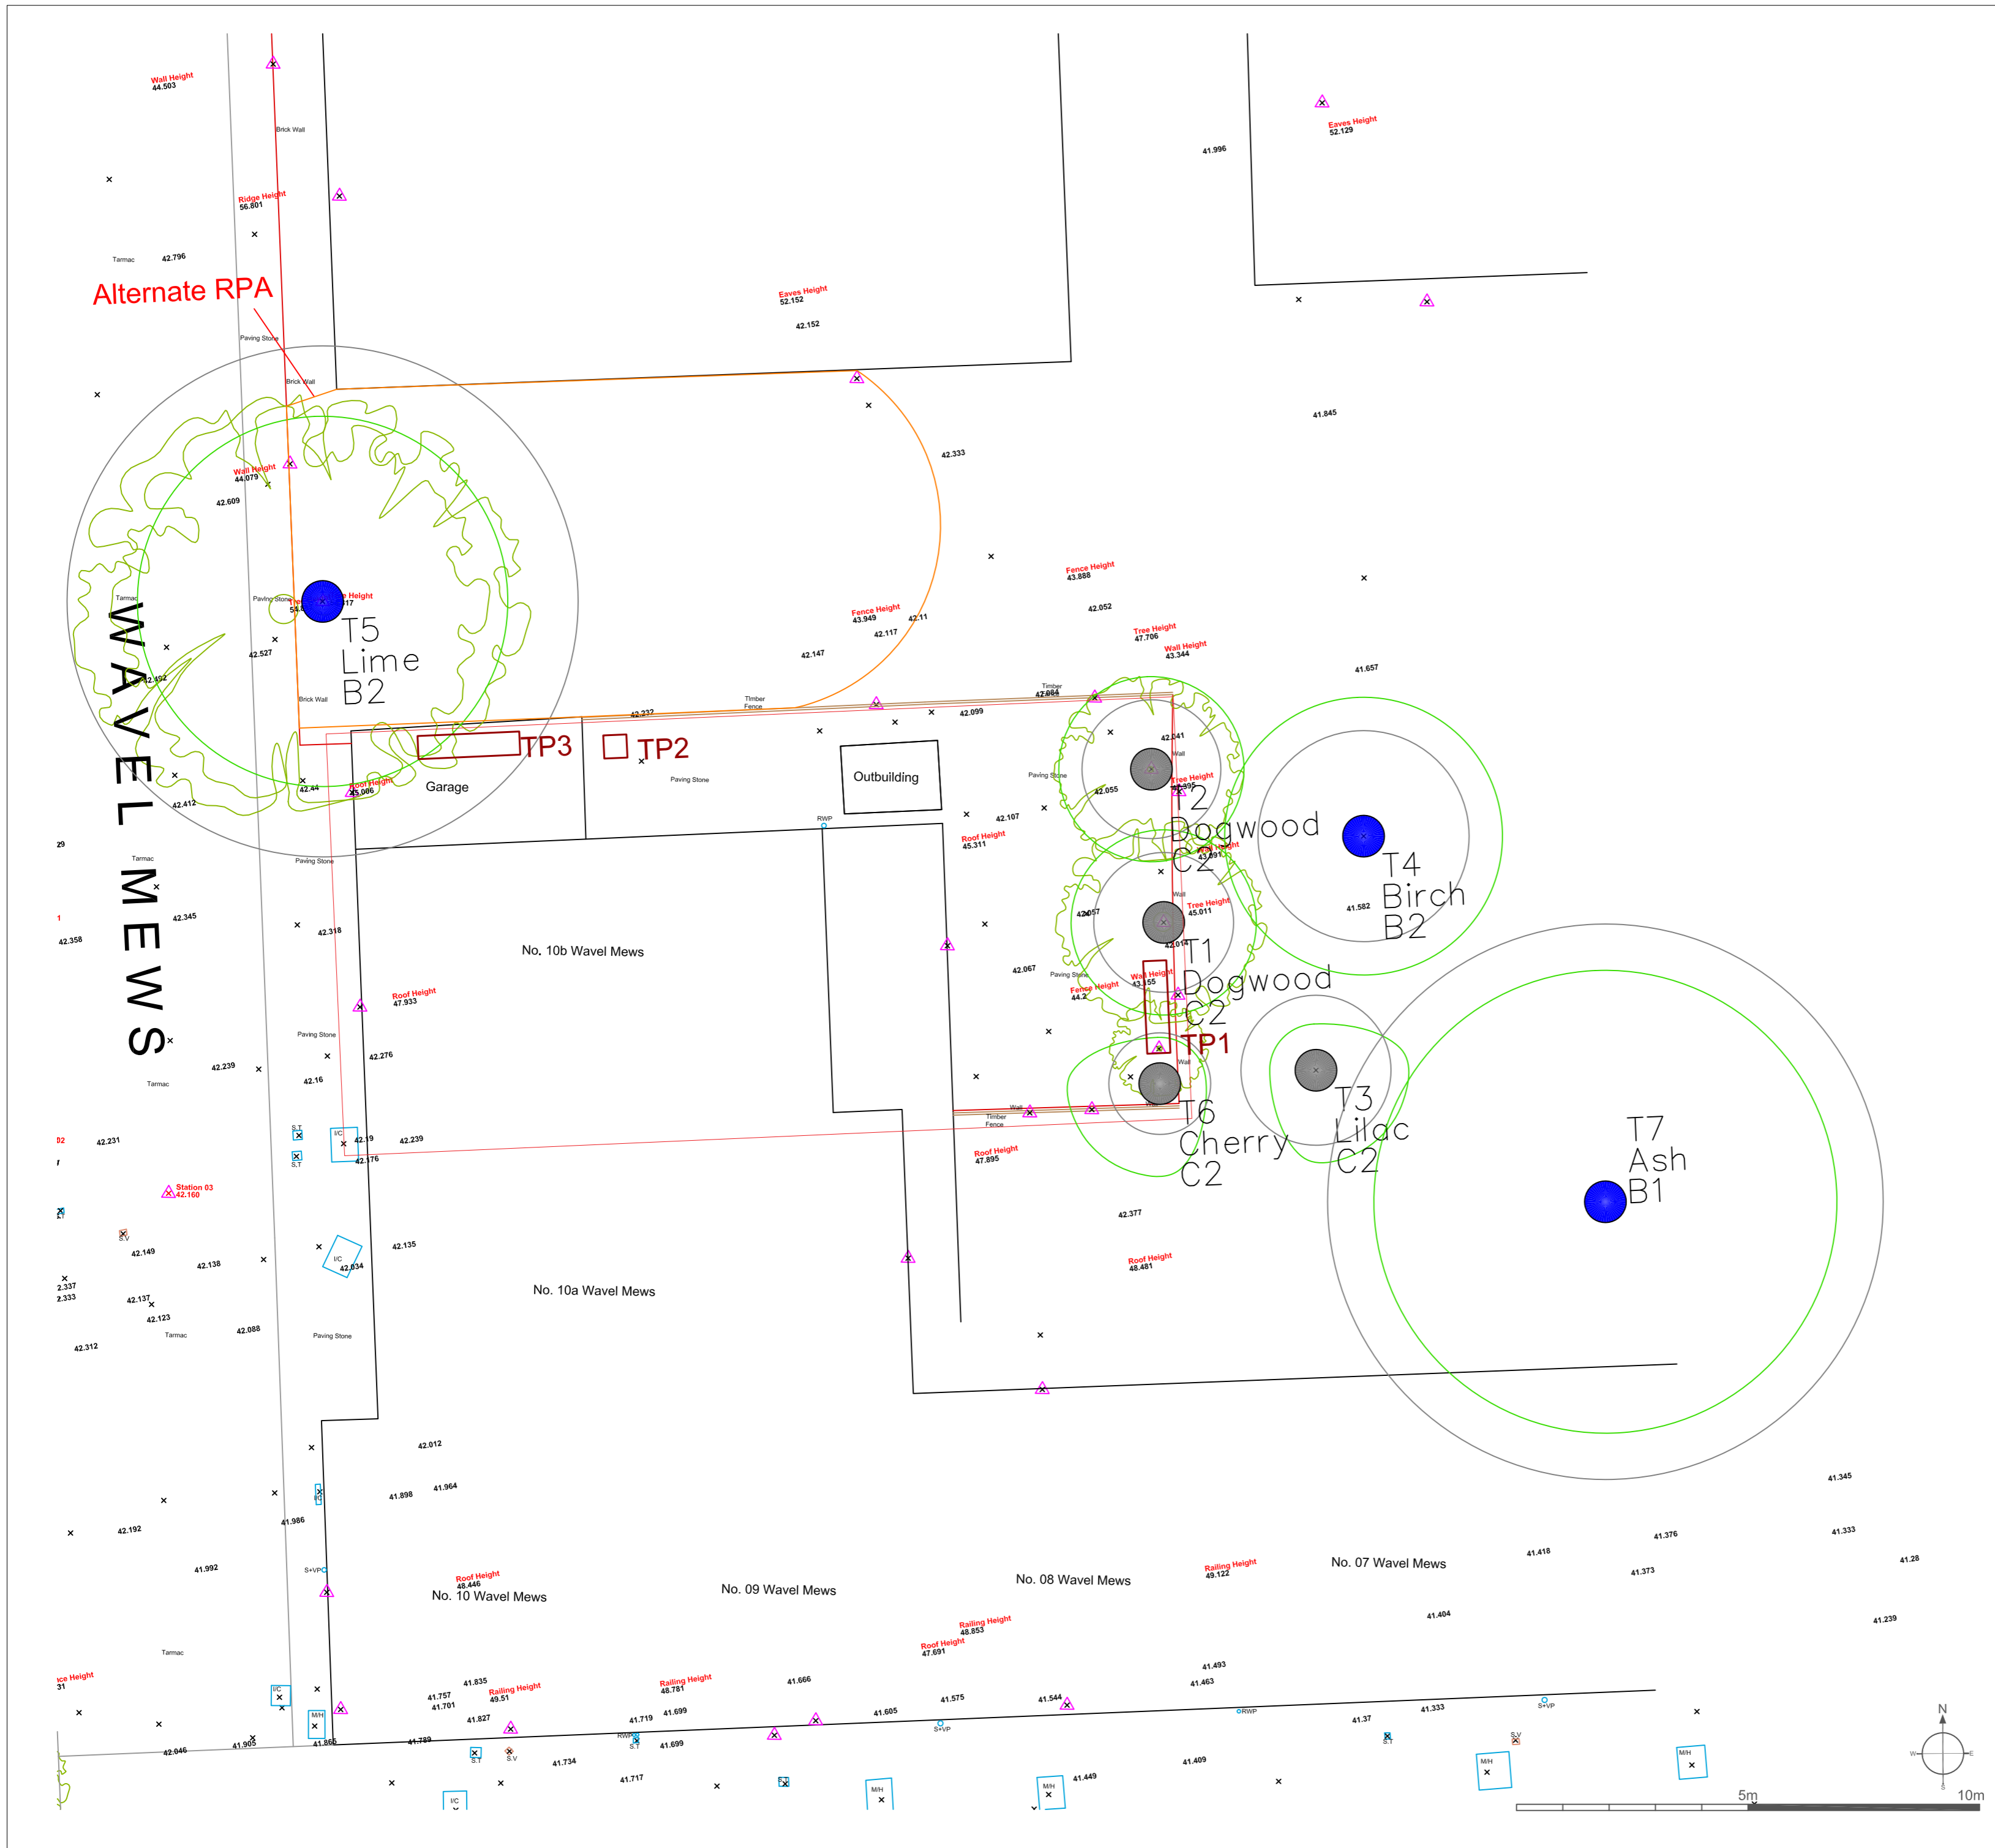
Wall Height
44.503

Brick Wall

Ridge Height
56.801

Tarmac
42.796

Alternate RPA

Paving Stone
Brick Wall

Eaves Height
52.152
42.152

Eaves Height
52.129
41.996

41.845

Wall Height
44.079
42.609

42.333

Fence Height
43.888
42.052

Fence Height
43.949
42.117
42.11
42.147

Tree Height
47.706
Wall Height
43.344

41.657

Tarmac
Paving Stone
42.527
42.492
Brick Wall

T5
Lime
B2

WAVEL MEWS

Timber Fence
42.232
Timber Fence
42.084
42.099

TP3
TP2
Garage
Paving Stone
Outbuilding
42.44
Roof Height
45.006
42.412

42.041
Wall
Paving Stone
42.055
Tree Height
T2
Dogwood
C2
Wall Height
43.691

T4
Birch
B2

RWP
42.107
Roof Height
45.311

Paving Stone
Tarmac
42.345
42.358
42.318

No. 10b Wavel Mews

Wall
42.057
Tree Height
45.011
42.014
41.582

T1
Dogwood
C2

42.067
Paving Stone
Wall Height
43.155
Fence Height
44.2

TP1

Roof Height
47.933
Paving Stone
42.276
42.239
42.16
Tarmac
Wall
T6
Cherry
C2

T3
Lilac
C2

T7
Ash
B1

Timber Fence
Roof Height
47.895

42.231
S.T
I/C
42.19
42.239
42.176
S.T
Station 03
42.160
S.V
42.149
42.138
I/C
42.034
42.135
42.377
Roof Height
48.481

2.337
2.333
42.137
42.123
Tarmac
42.088
42.312
Paving Stone

No. 10a Wavel Mews

42.012
41.898
41.964
41.986
42.192
41.992
S+VP

41.345
41.376
41.333
41.418
41.28
41.373

Roof Height
48.446
No. 10 Wavel Mews
No. 09 Wavel Mews
No. 08 Wavel Mews
Railing Height
49.122
No. 07 Wavel Mews
41.404
41.239

Railing Height
48.853
Roof Height
47.691
Tarmac
Railing Height
48.781
41.666
41.493
41.463
I/C
41.835
41.757
41.701
Railing Height
49.51
M/H
41.827
41.699
41.605
41.575
41.544
RWP
41.37
41.333
S+VP
42.046
41.905
41.868
41.789
S.T
S.V
RWP
S.T
41.719
41.699
S+VP
S.V
S.T
M/H
M/H
41.734
41.717
M/H
M/H
41.449
41.409
I/C

N
W
E
S
5m
10m